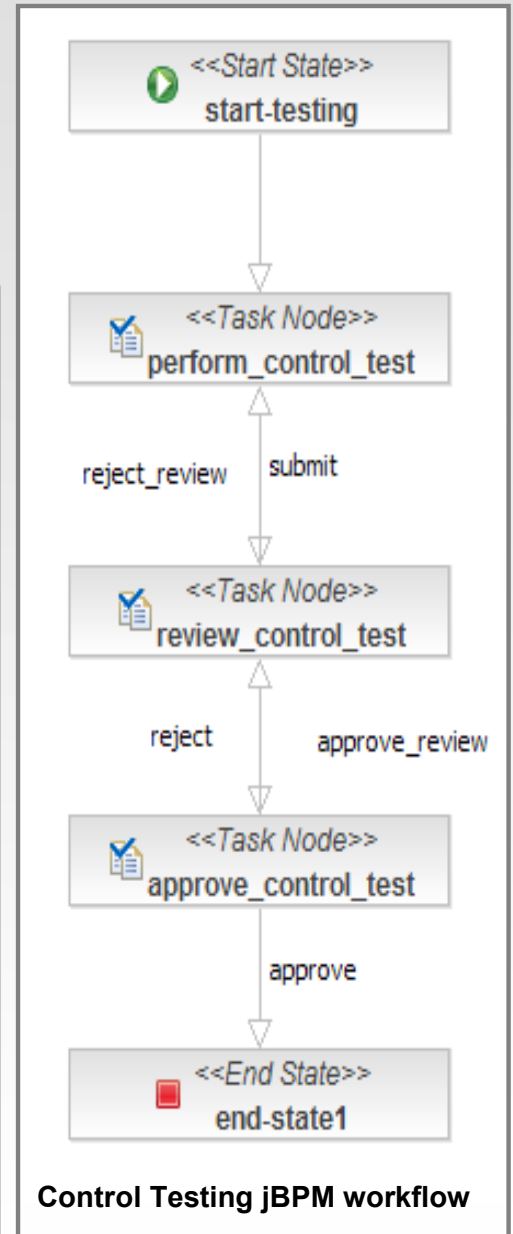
<<Start State>>
start-testing

<<Task Node>>
perform_control_test

reject_review

submit

<<Task Node>>
review_control_test

reject

approve_review

<<Task Node>>
approve_control_test

approve

<<End State>>
end-state1

Control Testing jBPM workflow